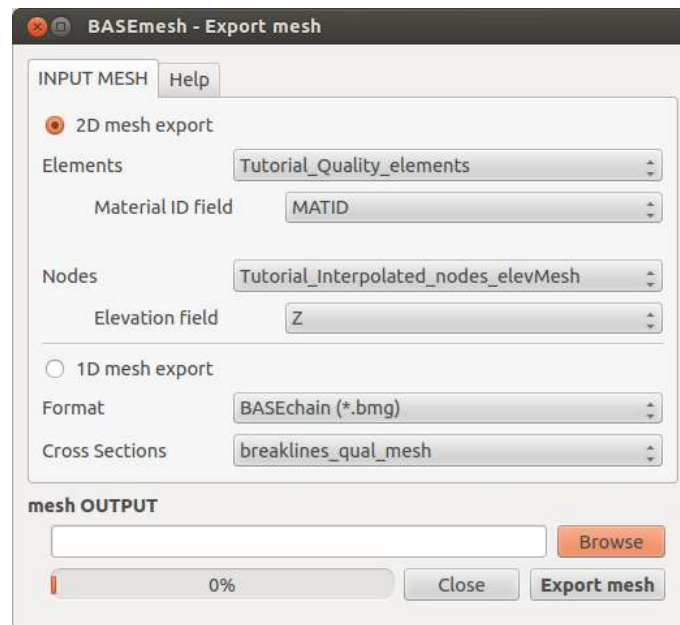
BASEmesh - Export mesh

INPUT MESH | Help

2D mesh export

Elements | Tutorial_Quality_elements

Material ID field | MATID

Nodes | Tutorial_Interpolated_nodes_elevMesh

Elevation field | Z

1D mesh export

Format | BASEchain (*.bmg)

Cross Sections | breaklines_qual_mesh

mesh OUTPUT

Browse

0%

Close

Export mesh